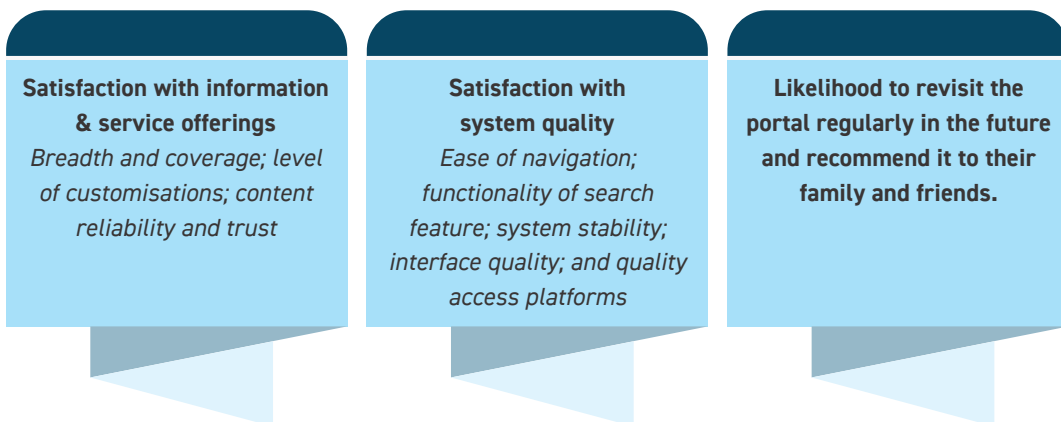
**Satisfaction with information & service offerings**
*Breadth and coverage; level of customisations; content reliability and trust*

**Satisfaction with system quality**
*Ease of navigation; functionality of search feature; system stability; interface quality; and quality access platforms*

**Likelihood to revisit the portal regularly in the future and recommend it to their family and friends.**